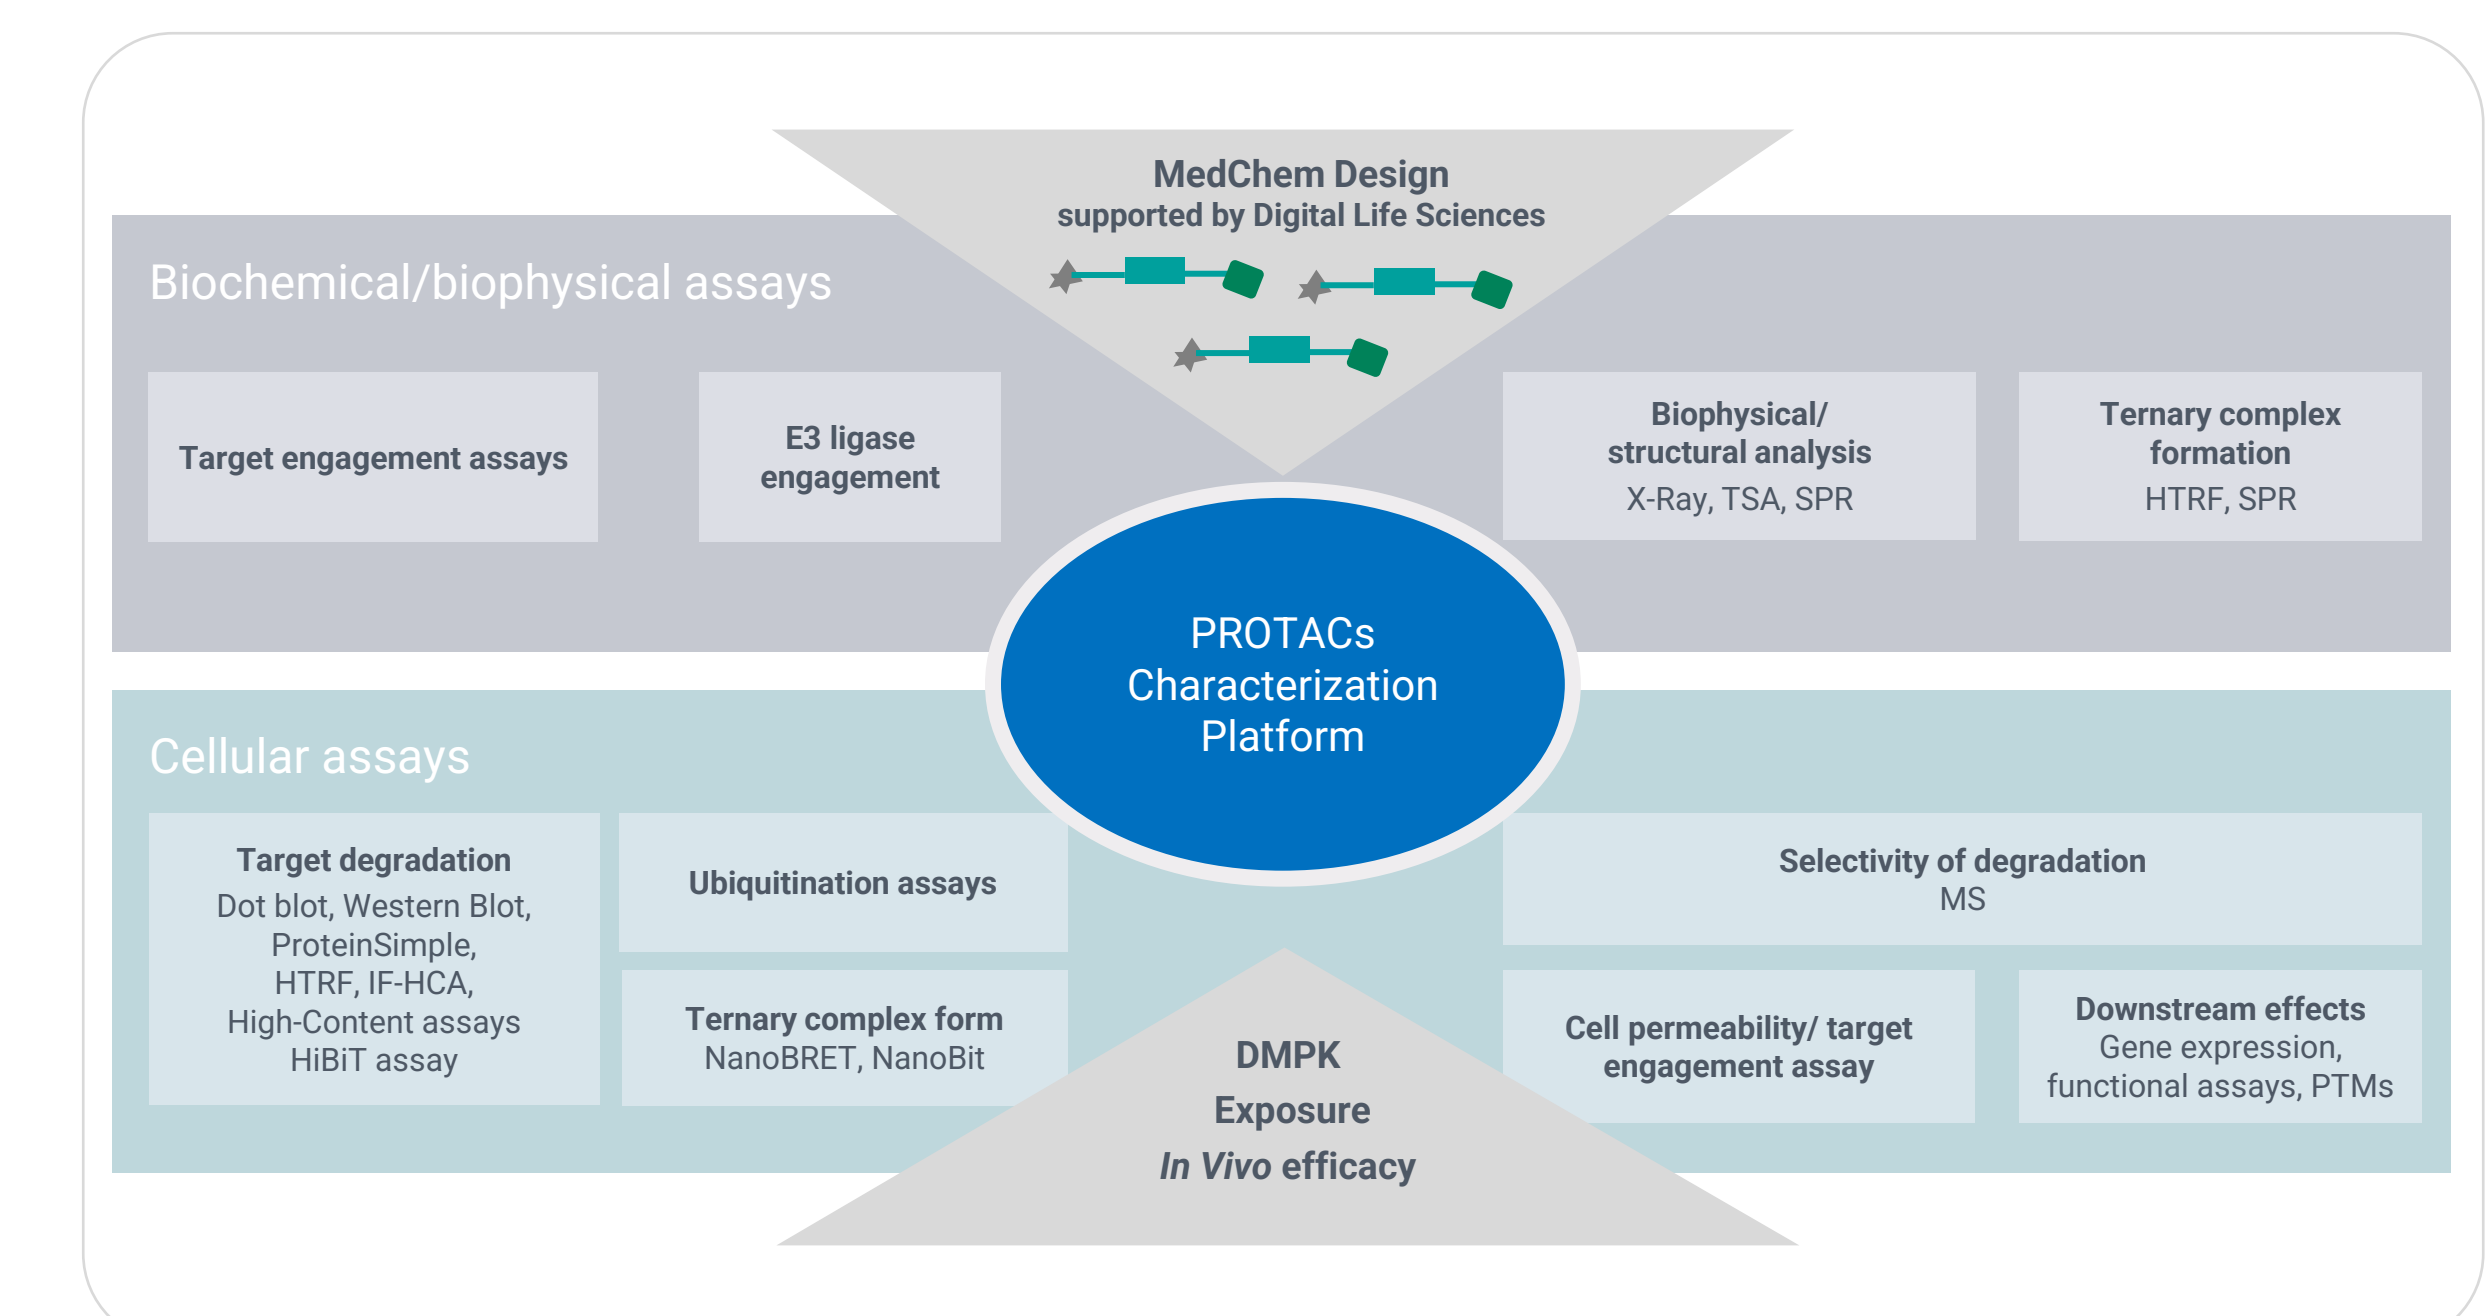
MedChem Design
supported by Digital Life Sciences

Biochemical/biophysical assays

Target engagement assays

E3 ligase engagement

Biophysical/ structural analysis
X-Ray, TSA, SPR

Ternary complex formation
HTRF, SPR

PROTACs Characterization Platform

Cellular assays

Target degradation
Dot blot, Western Blot, ProteinSimple, HTRF, IF-HCA, High-Content assays HiBiT assay

Ubiquitination assays

Ternary complex form
NanoBRET, NanoBit

Selectivity of degradation
MS

Cell permeability/ target engagement assay

Downstream effects
Gene expression, functional assays, PTMs

DMPK
Exposure
*In Vivo* efficacy